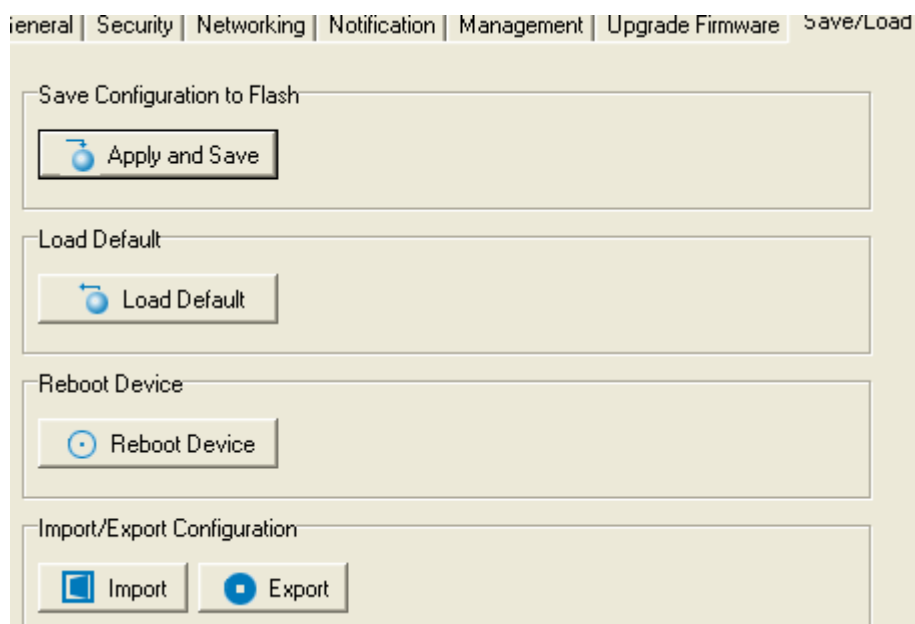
ieneral | Security | Networking | Notification | Management | Upgrade Firmware | Save/Load

Save Configuration to Flash

Apply and Save

Load Default

Load Default

Reboot Device

Reboot Device

Import/Export Configuration

Import

Export